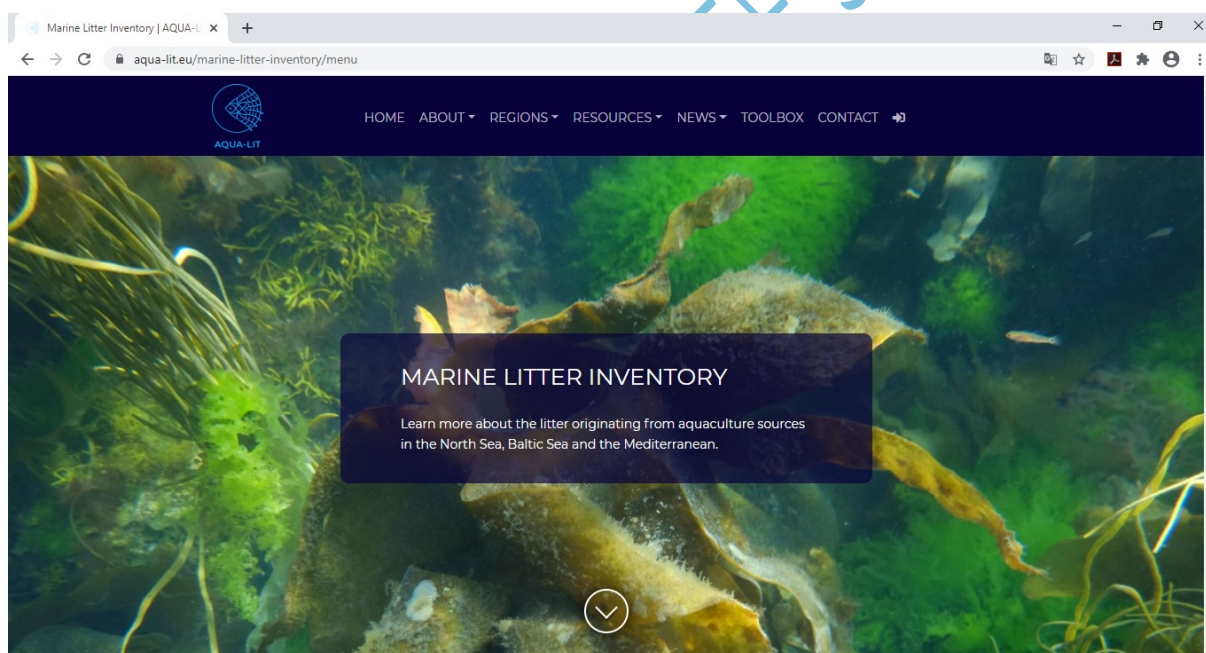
Marine Litter Inventory | AQUA-LI

aqua-lit.eu/marine-litter-inventory/menu

AQUA-LIT

HOME ABOUT REGIONS RESOURCES NEWS TOOLBOX CONTACT

MARINE LITTER INVENTORY

Learn more about the litter originating from aquaculture sources in the North Sea, Baltic Sea and the Mediterranean.